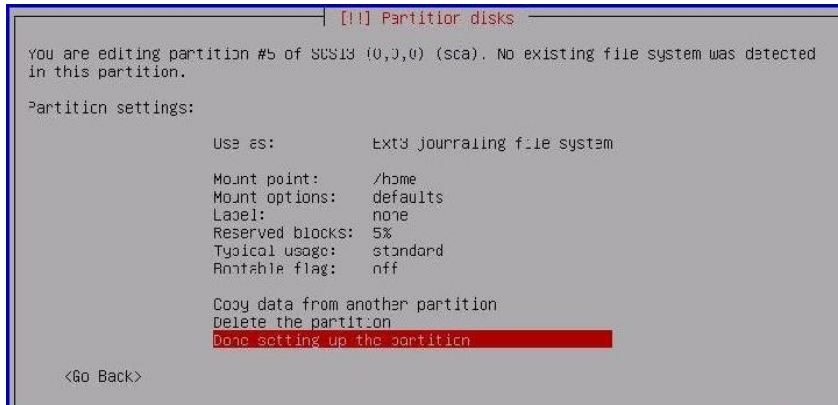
[!!] Partition disks

You are editing partition #5 of SCSI3 (0,0,0) (sda). No existing file system was detected in this partition.

Partition settings:

| | |
|---|---|
| Use as: | Ext3 journaling file system |
| Mount point: | /home |
| Mount options: | defaults |
| Label: | none |
| Reserved blocks: | 5% |
| Typical usage: | standard |
| Bootable flag: | off |

Copy data from another partition
Delete the partition
Done setting up the partition

<Go Back>